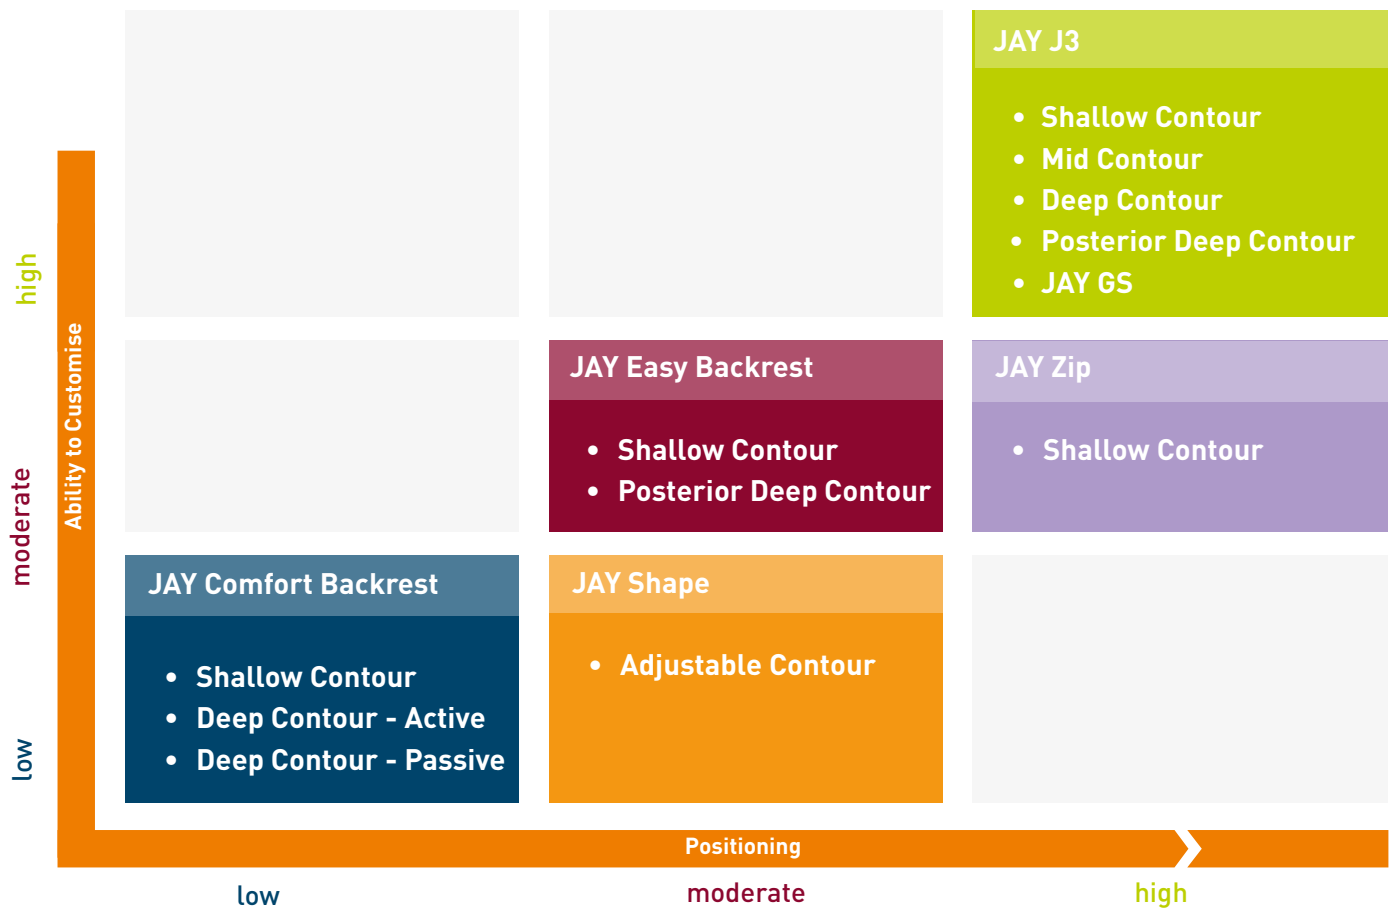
JAY J3

- Shallow Contour
- Mid Contour
- Deep Contour
- Posterior Deep Contour
- JAY GS

high

Ability to Customise

moderate

low

JAY Easy Backrest

- Shallow Contour
- Posterior Deep Contour

JAY Zip

- Shallow Contour

JAY Comfort Backrest

- Shallow Contour
- Deep Contour - Active
- Deep Contour - Passive

JAY Shape

- Adjustable Contour

Positioning

low

moderate

high